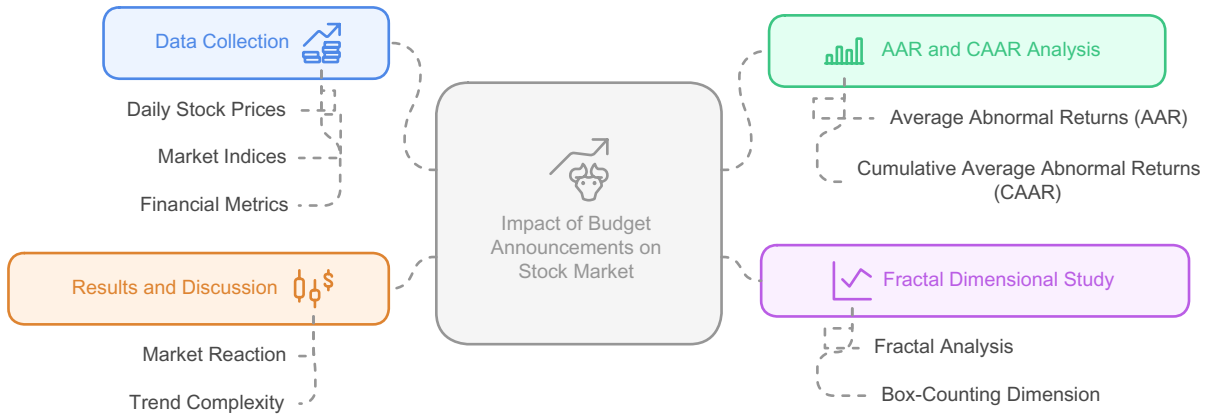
Data Collection

Daily Stock Prices

Market Indices

Financial Metrics

AAR and CAAR Analysis

Average Abnormal Returns (AAR)

Cumulative Average Abnormal Returns (CAAR)

Impact of Budget Announcements on Stock Market

Results and Discussion

Market Reaction

Trend Complexity

Fractal Dimensional Study

Fractal Analysis

Box-Counting Dimension